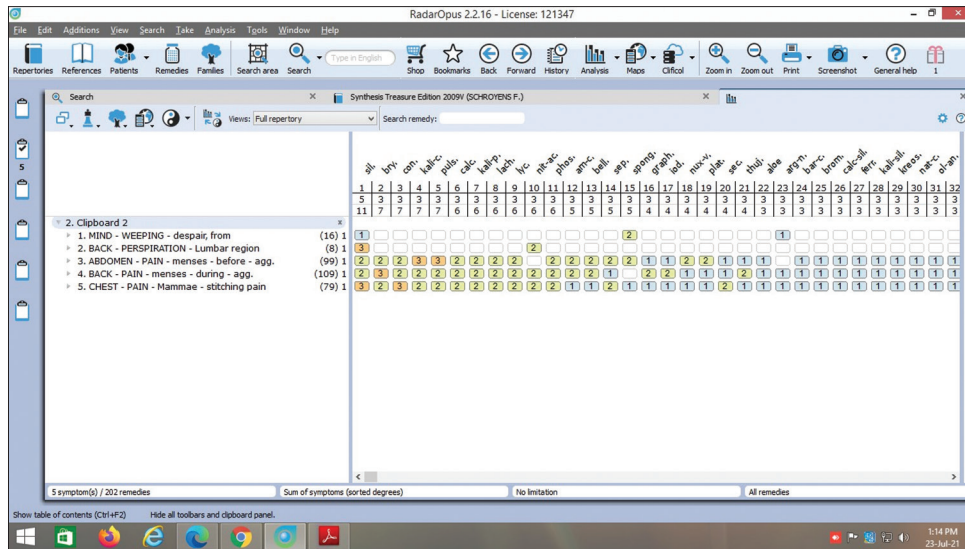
RadarOpus 2.2.16 - License: 121347

File Edit Additions View Search Take Analysis Tools Window Help

Repertories References Patients Remedies Families Search area Search Type in English Shop Bookmarks Back Forward History Analysis Maps Clificol Zoom in Zoom out Print Screenshot General help 1

Search

Synthesis Treasure Edition 2009V (SCHROYENS F.)

Views: Full repertory

Search remedy:

5

sil. bry. con. kali-c. puls. calc. kali-p. lach. lyc. nit-ac. phos. am-c. bell. sep. spong. graph. iod. nux-v. plat. sec. thuj. aloe arg-n. bar-c. brom. calc-sil. ferr. kali-sil. kreos. nat-c. ol-an.

| 1 | 2 | 3 | 4 | 5 | 6 | 7 | 8 | 9 | 10 | 11 | 12 | 13 | 14 | 15 | 16 | 17 | 18 | 19 | 20 | 21 | 22 | 23 | 24 | 25 | 26 | 27 | 28 | 29 | 30 | 31 | 32 |
|---|---|---|---|---|---|---|---|---|---|---|---|---|---|---|---|---|---|---|---|---|---|---|---|---|---|---|---|---|---|---|---|
| 5 | 3 | 3 | 3 | 3 | 3 | 3 | 3 | 3 | 3 | 3 | 3 | 3 | 3 | 3 | 3 | 3 | 3 | 3 | 3 | 3 | 3 | 3 | 3 | 3 | 3 | 3 | 3 | 3 | 3 | 3 | 3 |
| 11 | 7 | 7 | 7 | 7 | 6 | 6 | 6 | 6 | 6 | 6 | 5 | 5 | 5 | 5 | 4 | 4 | 4 | 4 | 4 | 4 | 3 | 3 | 3 | 3 | 3 | 3 | 3 | 3 | 3 | 3 | 3 |

2. Clipboard 2
1. MIND - WEEPING - despair, from (16) 1 | 1 2 1
2. BACK - PERSPIRATION - Lumbar region (8) 1 | 3 2
3. ABDOMEN - PAIN - menses - before - agg. (99) 1 | 2 2 2 3 3 2 2 2 2 2 2 2 2 2 1 1 2 2 1 1 1 1 1 1 1 1 1 1 1 1
4. BACK - PAIN - menses - during - agg. (109) 1 | 2 3 2 2 2 2 2 2 2 2 2 2 2 1 2 2 1 2 1 1 1 1 1 1 1 1 1 1 1 1 1
5. CHEST - PAIN - Mammae - stitching pain (79) 1 | 3 2 3 2 2 2 2 2 2 2 2 1 1 2 1 1 1 1 1 2 1 1 1 1 1 1 1 1 1 1 1 1

5 symptom(s) / 202 remedies | Sum of symptoms (sorted degrees) | No limitation | All remedies

Show table of contents (Ctrl+F2) Hide all toolbars and clipboard panel.

1:14 PM
23-Jul-21